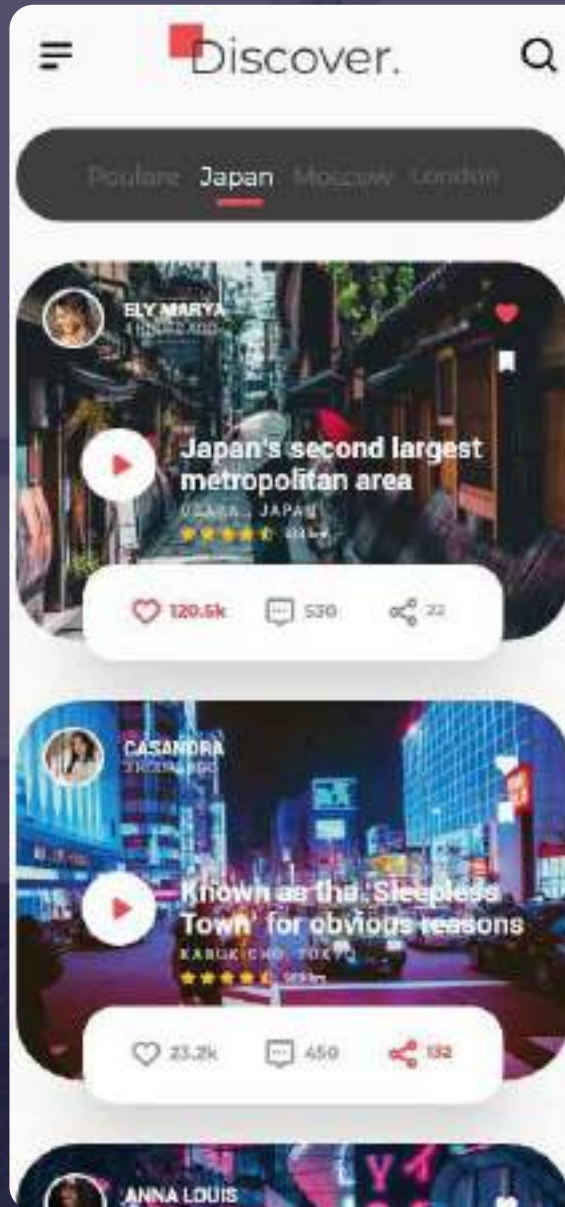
Discover.

Poulare Japan Moscow London

ELY MARYA
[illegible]

Japan's second largest metropolitan area
OSAKA , JAPAN
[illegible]

120.5k 530 22

CASANDRA
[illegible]

Known as the 'Sleepless Town' for obvious reasons
KABUKICHO, TOKYO
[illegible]

23.2k 450 132

ANNA LOUIS